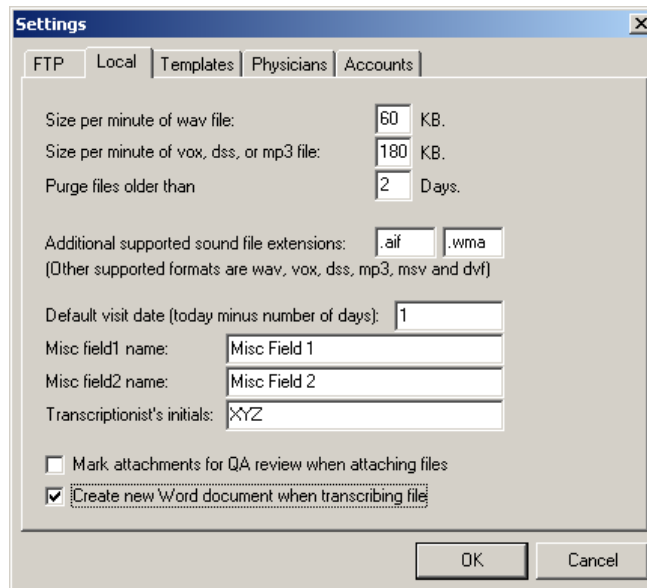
Settings

FTP | Local | Templates | Physicians | Accounts

Size per minute of wav file: 60 KB.
Size per minute of vox, dss, or mp3 file: 180 KB.
Purge files older than 2 Days.

Additional supported sound file extensions: .aif .wma
(Other supported formats are wav, vox, dss, mp3, msv and dvf)

Default visit date (today minus number of days): 1
Misc field1 name: Misc Field 1
Misc field2 name: Misc Field 2
Transcriptionist's initials: XYZ

☐ Mark attachments for QA review when attaching files
☑ Create new Word document when transcribing file

OK Cancel